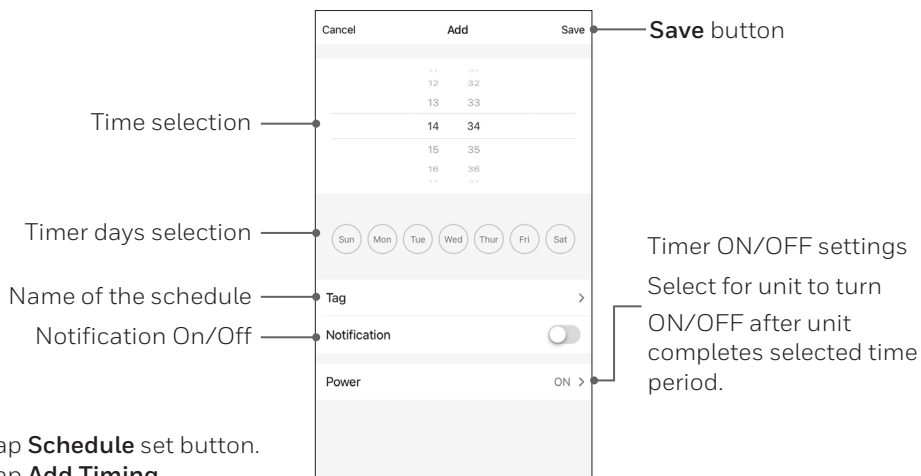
Cancel
Add
Save

Save button

12 32
13 33
14 34
15 35
16 36

Time selection

Timer days selection

Sun Mon Tue Wed Thur Fri Sat

Name of the schedule

Tag

Notification On/Off

Notification

Power
ON

Timer ON/OFF settings

Select for unit to turn ON/OFF after unit completes selected time period.

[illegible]ap Schedule set button.

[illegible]n Add Timing